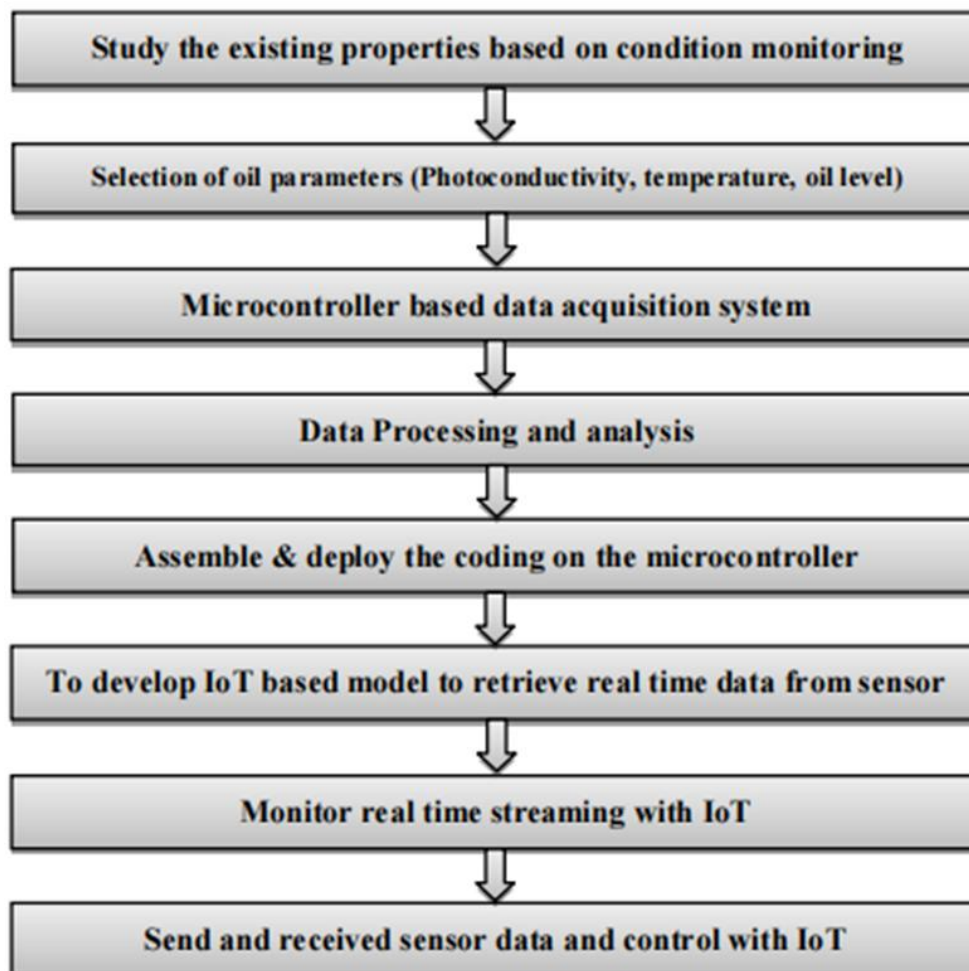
Study the existing properties based on condition monitoring

Selection of oil parameters (Photoconductivity, temperature, oil level)

Microcontroller based data acquisition system

Data Processing and analysis

Assemble & deploy the coding on the microcontroller

To develop IoT based model to retrieve real time data from sensor

Monitor real time streaming with IoT

Send and received sensor data and control with IoT